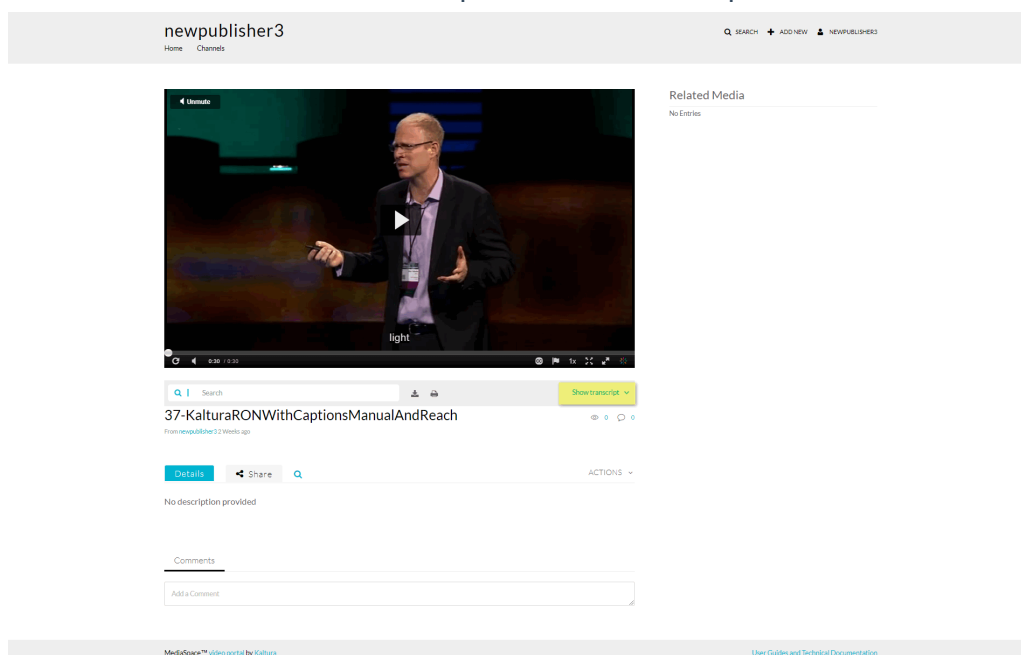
newpublisher3
Home Channels

SEARCH ADD NEW NEWPUBLISHER3

Unmute

light

0:30 / 0:30

1x

Related Media
No Entries

Search

Show transcript

37-KalturaRONWithCaptionsManualAndReach
From newpublisher3 2 Weeks ago

0 0

Details Share

ACTIONS

No description provided

Comments

Add a Comment

MediaSpace™ video portal by Kaltura

User Guides and Technical Documentation